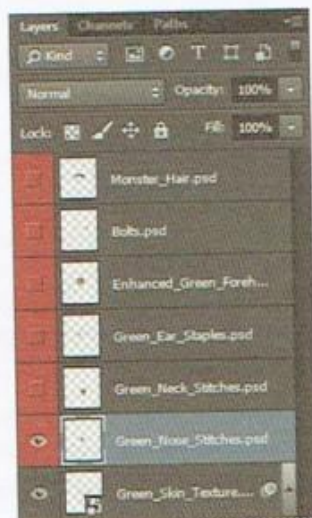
Layers Channels Paths

Kind

Normal Opacity: 100%

Lock: Fill: 100%

Monster_Hair.psd

Bolts.psd

Enhanced_Green_Foreh...

Green_Ear_Staples.psd

Green_Neck_Stitches.psd

Green_Nose_Stitches.psd

Green_Skin_Texture....

5